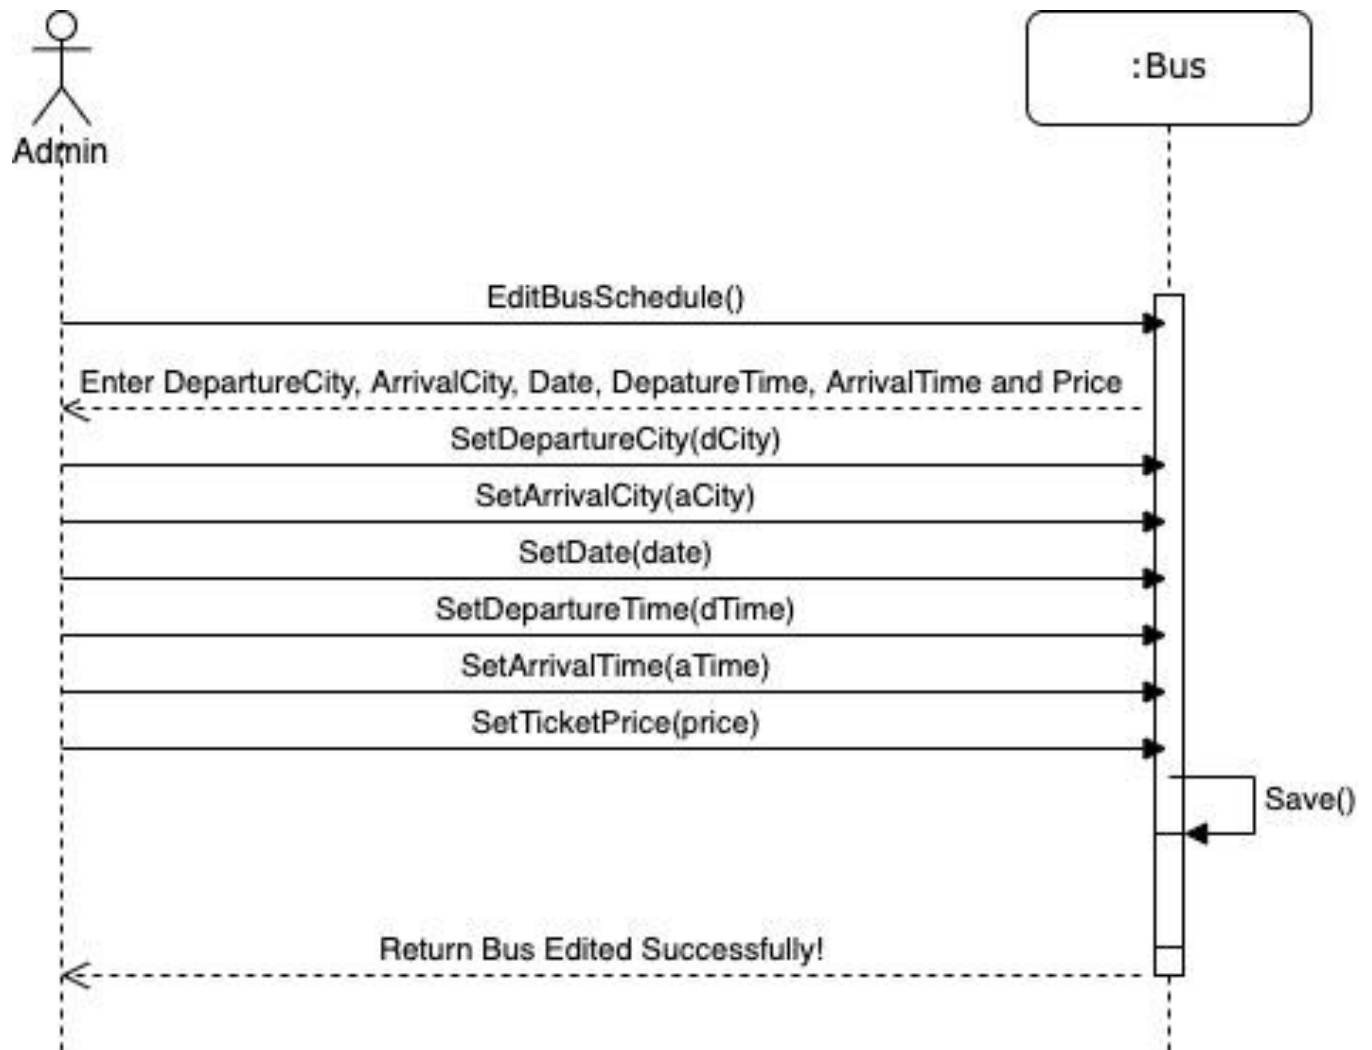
Admin

:Bus

EditBusSchedule()

Enter DepartureCity, ArrivalCity, Date, DepatureTime, ArrivalTime and Price

SetDepartureCity(dCity)

SetArrivalCity(aCity)

SetDate(date)

SetDepartureTime(dTime)

SetArrivalTime(aTime)

SetTicketPrice(price)

Save()

Return Bus Edited Successfully!